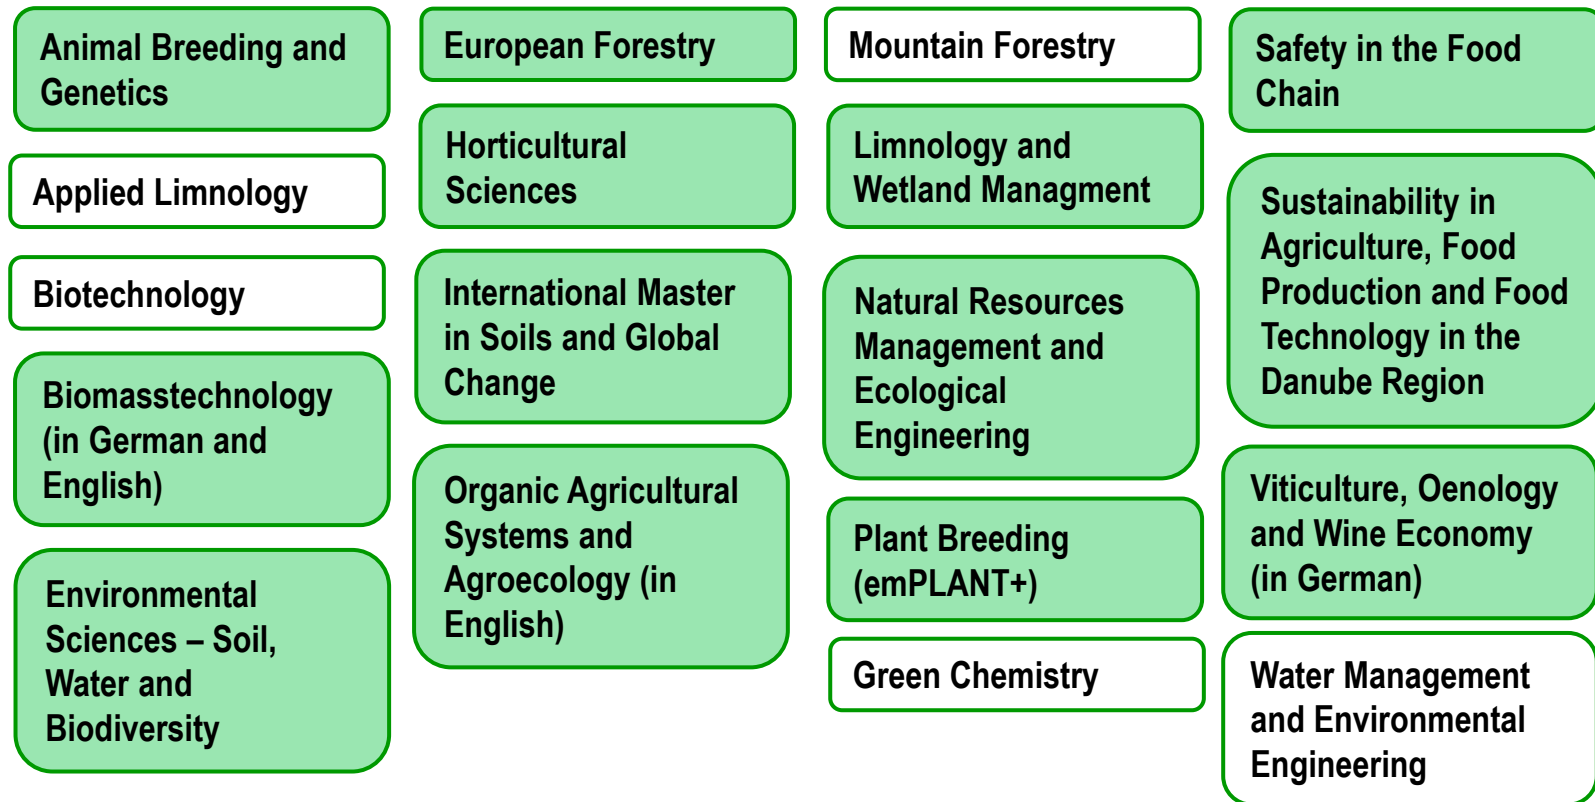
Animal Breeding and Genetics

Applied Limnology

Biotechnology

Biomasstechnology (in German and English)

Environmental Sciences – Soil, Water and Biodiversity

European Forestry

Horticultural Sciences

International Master in Soils and Global Change

Organic Agricultural Systems and Agroecology (in English)

Mountain Forestry

Limnology and Wetland Managment

Natural Resources Management and Ecological Engineering

Plant Breeding (emPLANT+)

Green Chemistry

Safety in the Food Chain

Sustainability in Agriculture, Food Production and Food Technology in the Danube Region

Viticulture, Oenology and Wine Economy (in German)

Water Management and Environmental Engineering